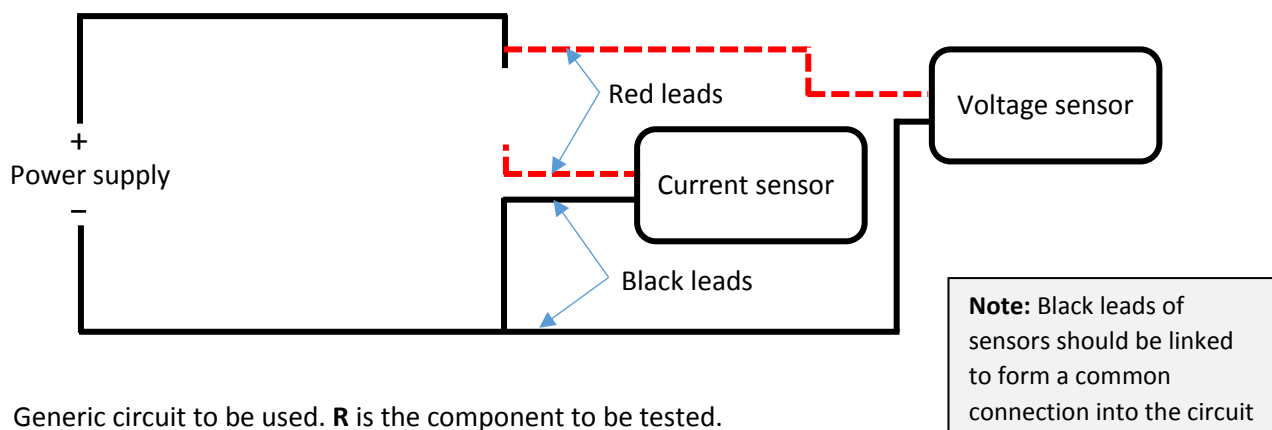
Red leads

Voltage sensor

+
Power supply
–

Current sensor

Black leads

**Note:** Black leads of sensors should be linked to form a common connection into the circuit

Generic circuit to be used. **R** is the component to be tested.